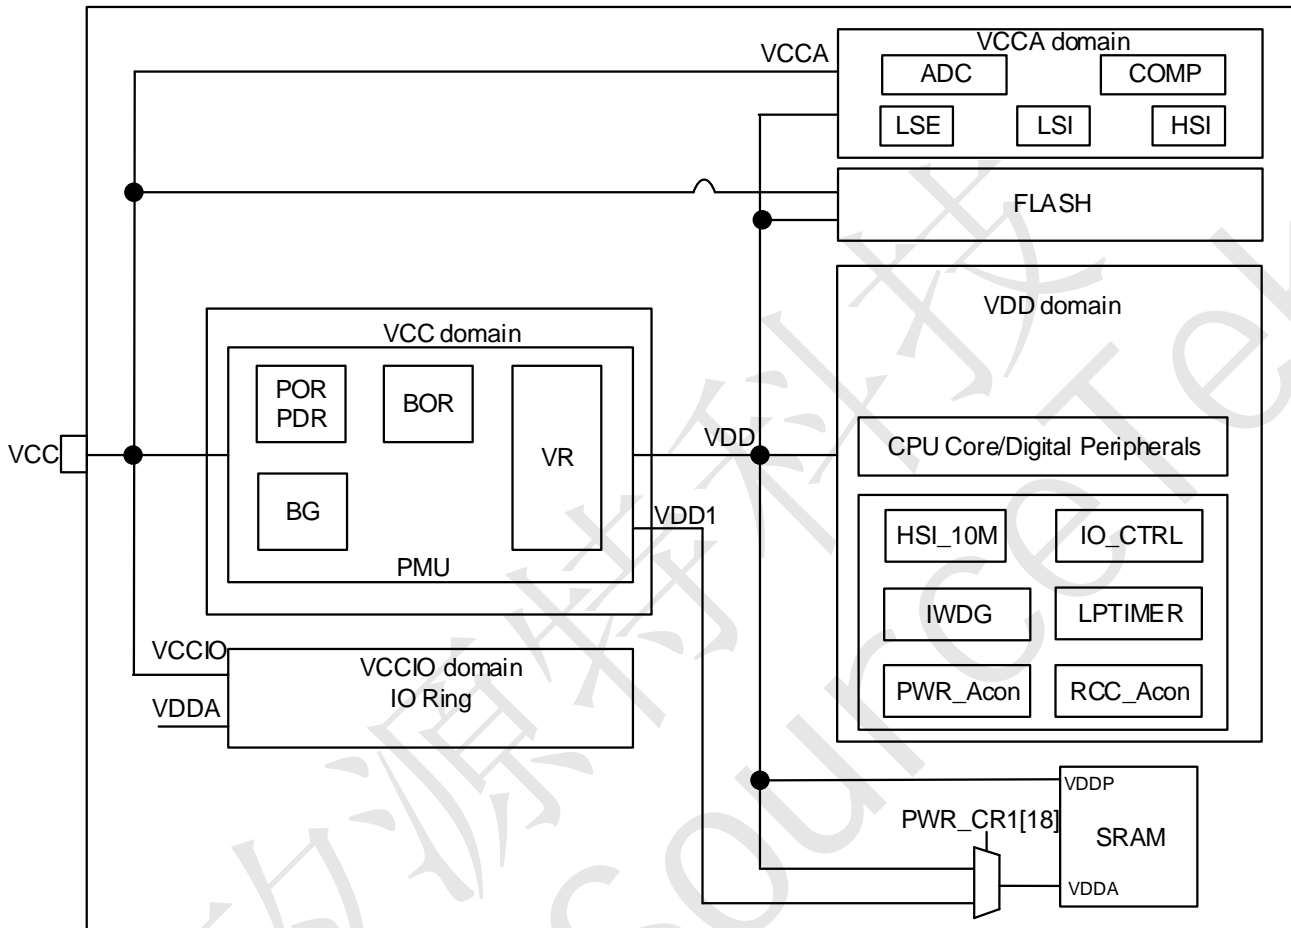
VCCA

VCCA domain

ADC

COMP

LSE

LSI

HSI

FLASH

VDD domain

VCC domain

POR PDR

BOR

VR

VDD

CPU Core/Digital Peripherals

VCC

BG

VDD1

HSI_10M

IO_CTRL

PMU

IWDG

LPTIMER

VCCIO

VCCIO domain IO Ring

VDDA

PWR_Acon

RCC_Acon

VDDP

PWR_CR1[18]

SRAM

VDDA

源科技

Source Tek